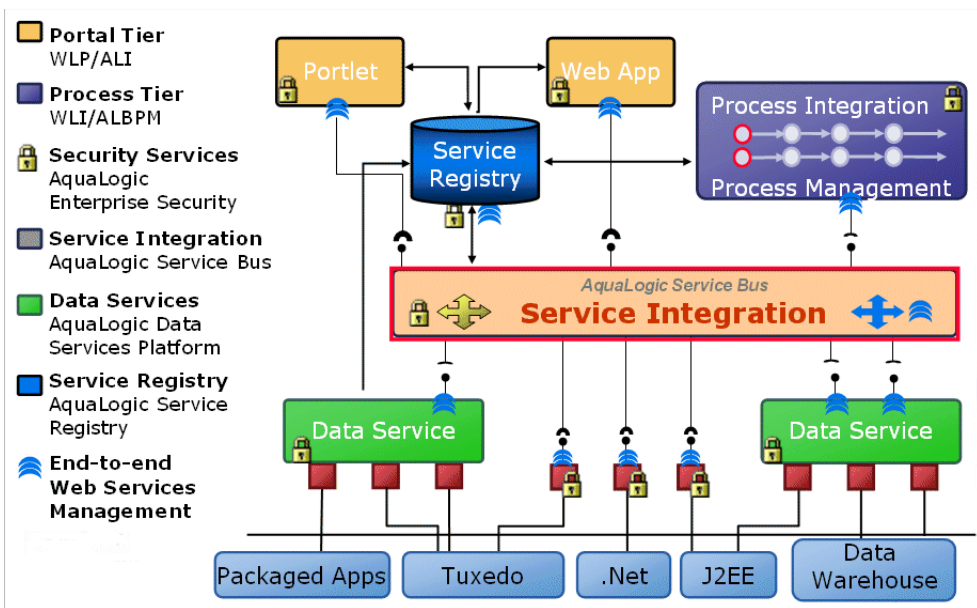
Portal Tier
WLP/ALI

Process Tier
WLI/ALBPM

Security Services
AquaLogic Enterprise Security

Service Integration
AquaLogic Service Bus

Data Services
AquaLogic Data Services Platform

Service Registry
AquaLogic Service Registry

End-to-end Web Services Management

Portlet

Web App

Service Registry

Process Integration

Process Management

AquaLogic Service Bus
Service Integration

Data Service

Data Service

Packaged Apps

Tuxedo

.Net

J2EE

Data Warehouse